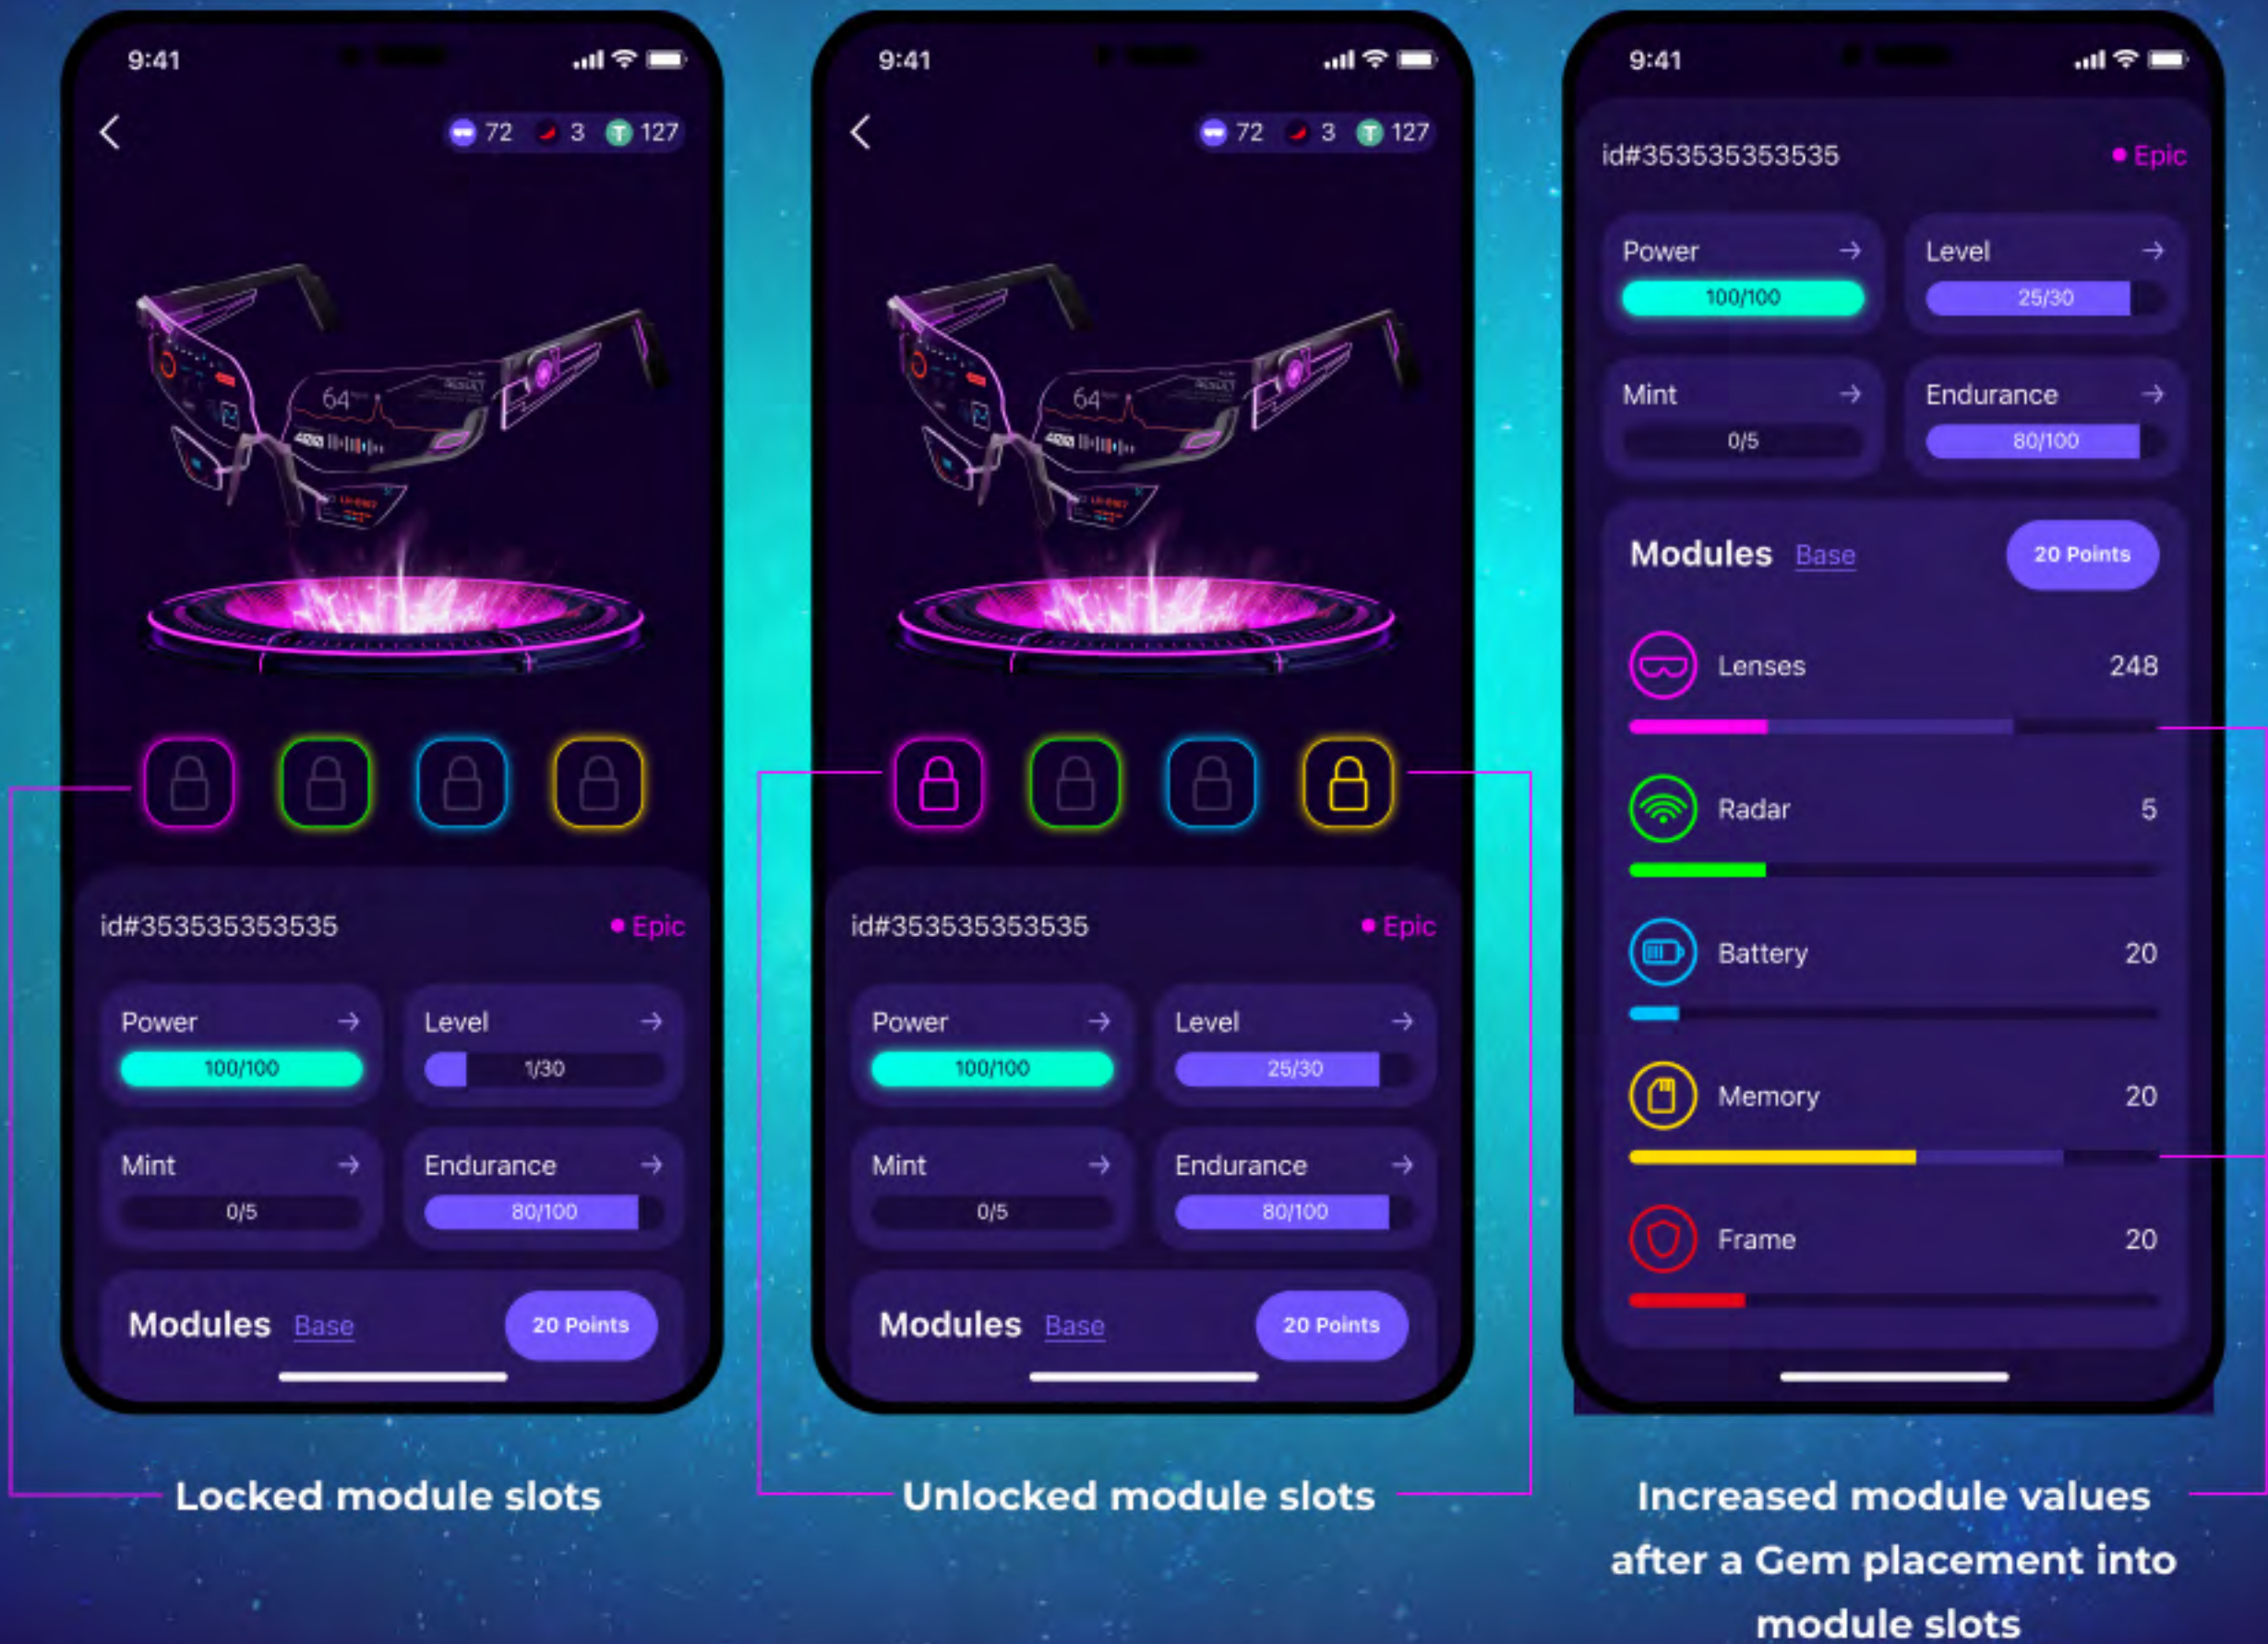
9:41

72 3 127

64

id#353535353535 • Epic

Power 100/100

Level 1/30

Mint 0/5

Endurance 80/100

Modules Base 20 Points

Locked module slots

9:41

72 3 127

64

id#353535353535 • Epic

Power 100/100

Level 25/30

Mint 0/5

Endurance 80/100

Modules Base 20 Points

Unlocked module slots

9:41

id#353535353535 • Epic

Power 100/100

Level 25/30

Mint 0/5

Endurance 80/100

Modules Base 20 Points

Lenses 248

Radar 5

Battery 20

Memory 20

Frame 20

Increased module values after a Gem placement into module slots